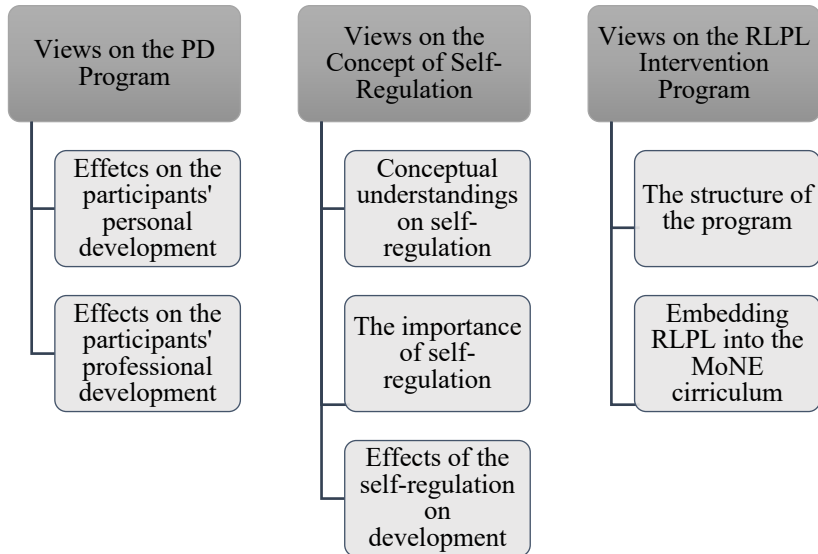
Views on the PD Program

Effetcs on the participants' personal development

Effects on the participants' professional development

Views on the Concept of Self-Regulation

Conceptual understandings on self-regulation

The importance of self-regulation

Effects of the self-regulation on development

Views on the RLPL Intervention Program

The structure of the program

Embedding RLPL into the MoNE cirriculum